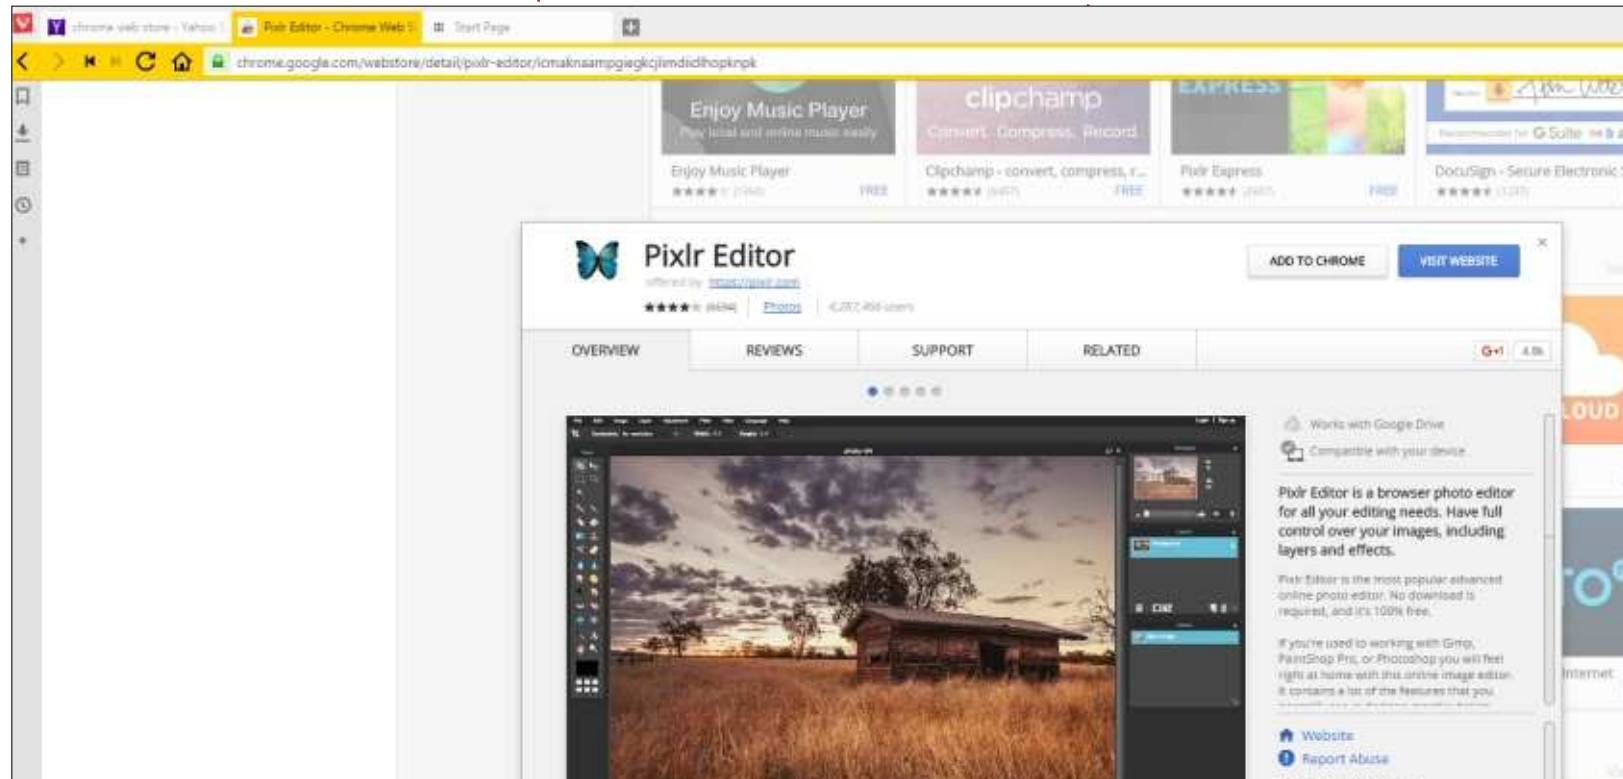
chrome web store - Yahoo | Pixlr Editor - Chrome Web S | Start Page

chrome.google.com/webstore/detail/pixlr-editor/icmaknaampgiegkcjlimdiidlhopknpk

Enjoy Music Player
Play local and online music easily
Enjoy Music Player
★★★★ (1566) FREE

clipchamp
Convert. Compress. Record.
Clipchamp - convert, compress, r...
★★★★★ (6457) FREE

EXPRESS
Pixlr Express
★★★★★ (2937) FREE

G Suite
DocuSign - Secure Electronic
★★★★★ (1,077)

Pixlr Editor
offered by pixlr.com
★★★★ (6694) | Photos | 4,287,466 users

ADD TO CHROME
VISIT WEBSITE

OVERVIEW
REVIEWS
SUPPORT
RELATED

G+1 4.8k

Works with Google Drive
Compatible with your device

Pixlr Editor is a browser photo editor for all your editing needs. Have full control over your images, including layers and effects.

Pixlr Editor is the most popular advanced online photo editor. No download is required, and it's 100% free.

If you're used to working with Gimp, PaintShop Pro, or Photoshop you will feel right at home with this online image editor. It contains a lot of the features that you

Website
Report Abuse

LOUD
Internet